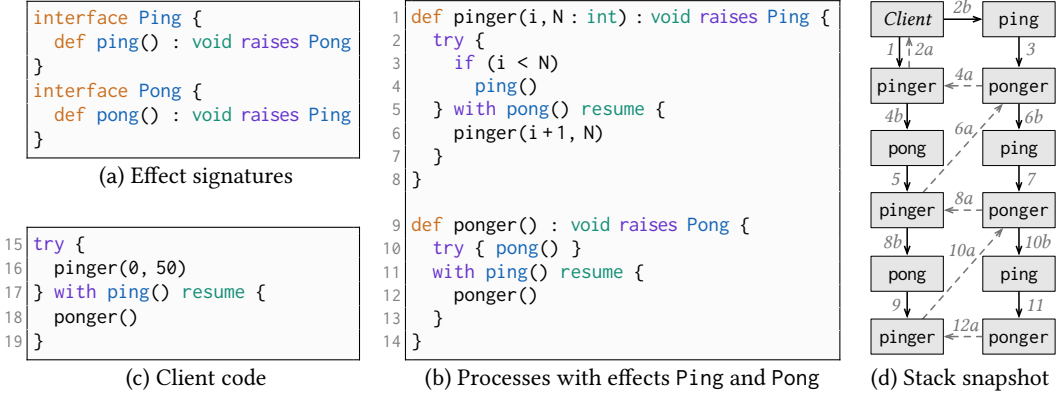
interface Ping {
  def ping() : void raises Pong
}
interface Pong {
  def pong() : void raises Ping
}

(a) Effect signatures

15 try {
16   pinger(0, 50)
17 } with ping() resume {
18   ponger()
19 }

(c) Client code

1 def pinger(i, N : int) : void raises Ping {
2   try {
3     if (i < N)
4       ping()
5   } with pong() resume {
6     pinger(i + 1, N)
7   }
8 }

9 def ponger() : void raises Pong {
10   try { pong() }
11   with ping() resume {
12     ponger()
13   }
14 }

(b) Processes with effects Ping and Pong

Client
2b
ping
1
2a
3
pinger
4a
ponger
4b
6a
6b
pong
ping
5
7
pinger
8a
ponger
8b
10a
10b
pong
ping
9
11
pinger
12a
ponger

(d) Stack snapshot